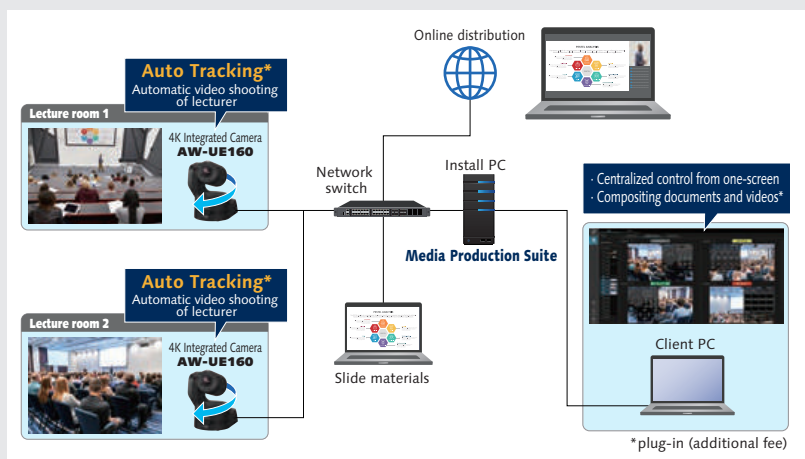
Online distribution

Auto Tracking*
Automatic video shooting of lecturer

Lecture room 1

4K Integrated Camera
AW-UE160

Network switch

Install PC

Media Production Suite

· Centralized control from one-screen
· Compositing documents and videos*

Auto Tracking*
Automatic video shooting of lecturer

Lecture room 2

4K Integrated Camera
AW-UE160

Slide materials

Client PC

*plug-in (additional fee)